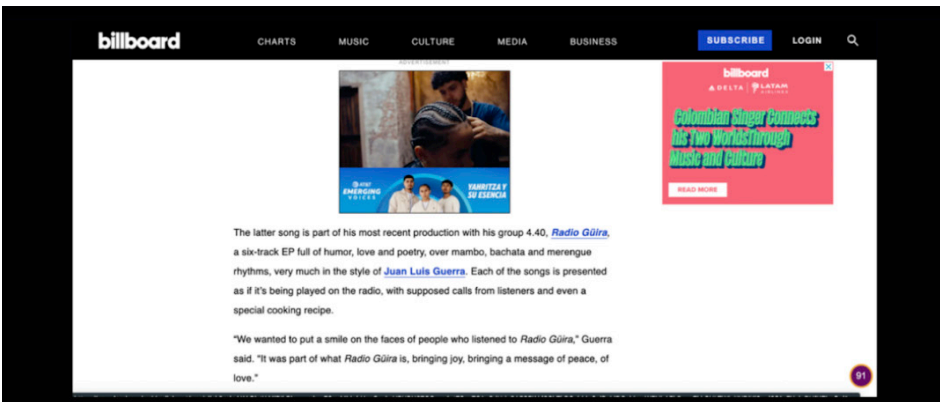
billboard CHARTS MUSIC CULTURE MEDIA BUSINESS SUBSCRIBE LOGIN

ADVERTISEMENT

AT&T EMERGING VOICES

YAHRITZA Y SU ESENCIA

billboard
DELTA | LATAM AIRLINES

Colombian Singer Connects his Two Worlds Through Music and Culture

READ MORE

The latter song is part of his most recent production with his group 4.40, Radio Güira, a six-track EP full of humor, love and poetry, over mambo, bachata and merengue rhythms, very much in the style of Juan Luis Guerra. Each of the songs is presented as if it's being played on the radio, with supposed calls from listeners and even a special cooking recipe.

"We wanted to put a smile on the faces of people who listened to Radio Güira," Guerra said. "It was part of what Radio Güira is, bringing joy, bringing a message of peace, of love."

91